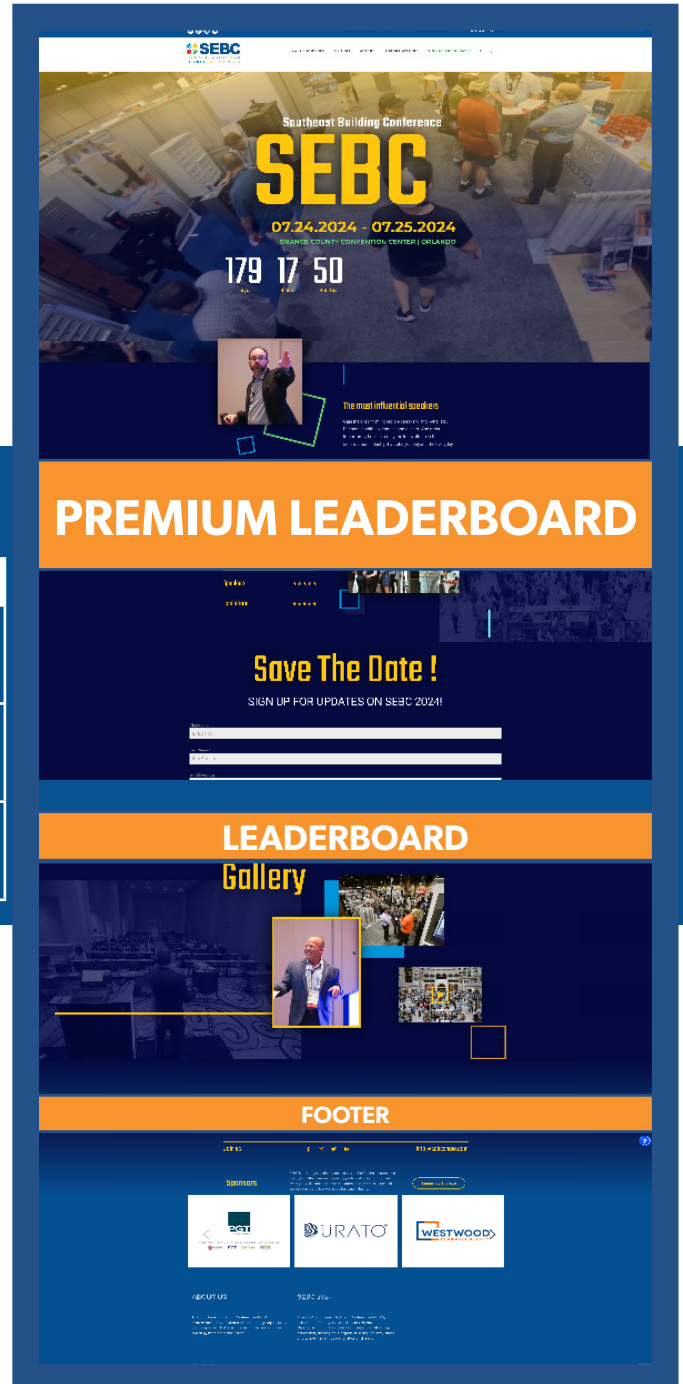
SEBC

Southeast Building Conference

SEBC

07.24.2024 - 07.25.2024

ORANGE COUNTY CONVENTION CENTER | ORLANDO

179 17 50

The most influential speakers

PREMIUM LEADERBOARD

Speakers

Exhibitors

Save The Date !

SIGN UP FOR UPDATES ON SEBC 2024!

LEADERBOARD

Gallery

FOOTER

Sponsors

PGT

DURATO

WESTWOOD

ABOUT US

SEBC 2024